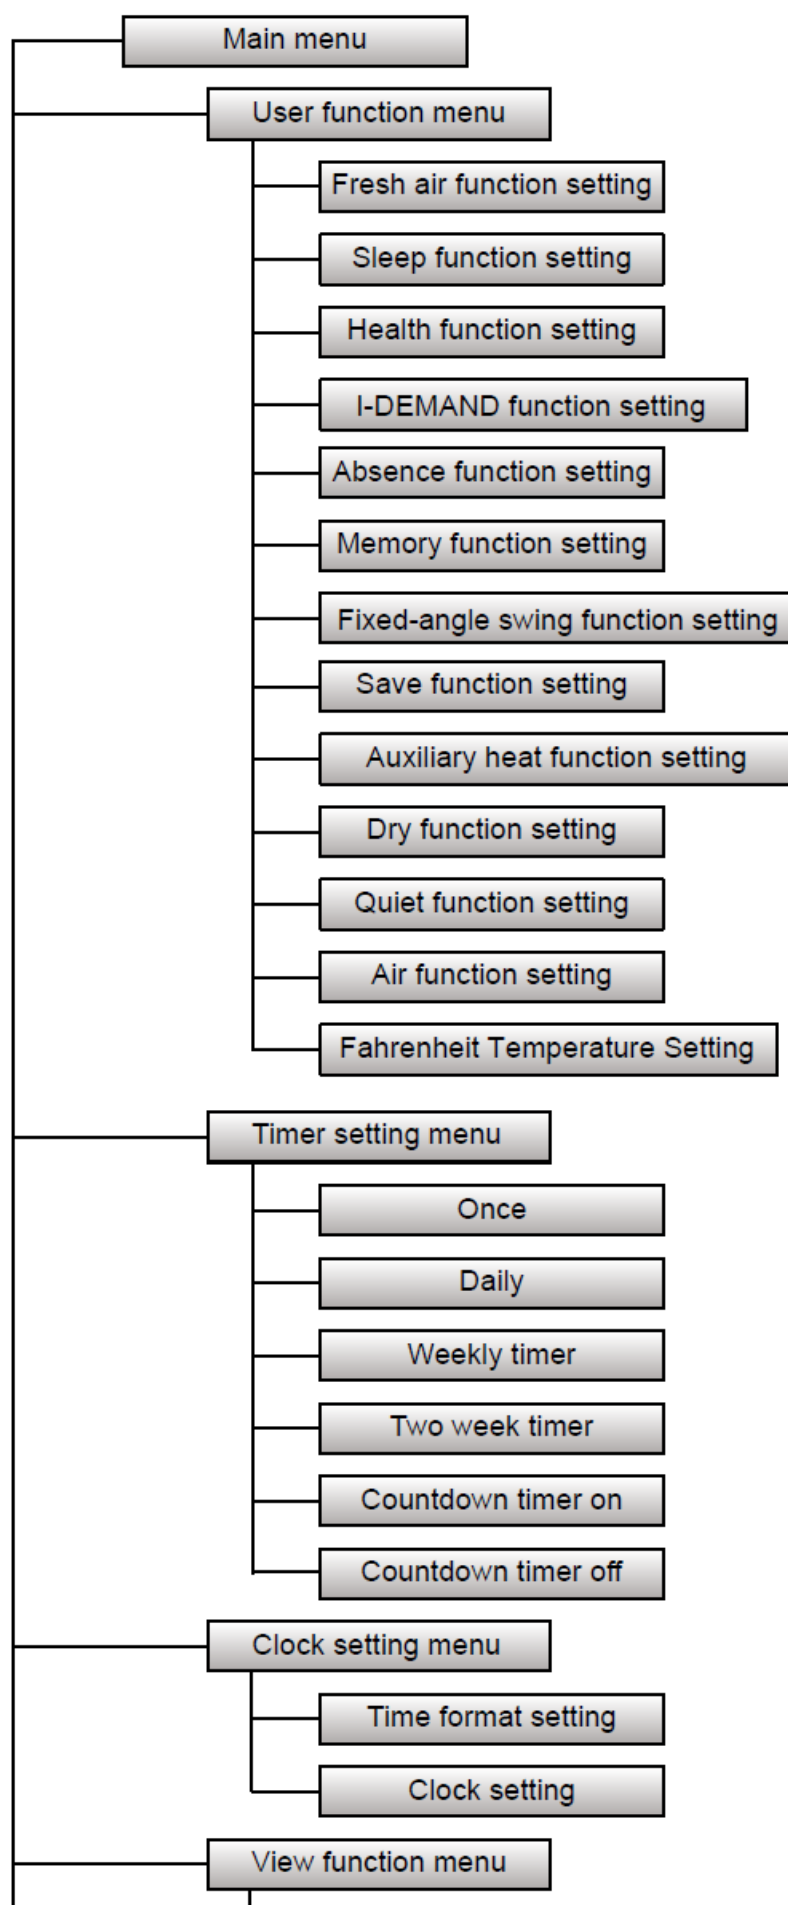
Main menu

User function menu

Fresh air function setting

Sleep function setting

Health function setting

I-DEMAND function setting

Absence function setting

Memory function setting

Fixed-angle swing function setting

Save function setting

Auxiliary heat function setting

Dry function setting

Quiet function setting

Air function setting

Fahrenheit Temperature Setting

Timer setting menu

Once

Daily

Weekly timer

Two week timer

Countdown timer on

Countdown timer off

Clock setting menu

Time format setting

Clock setting

View function menu